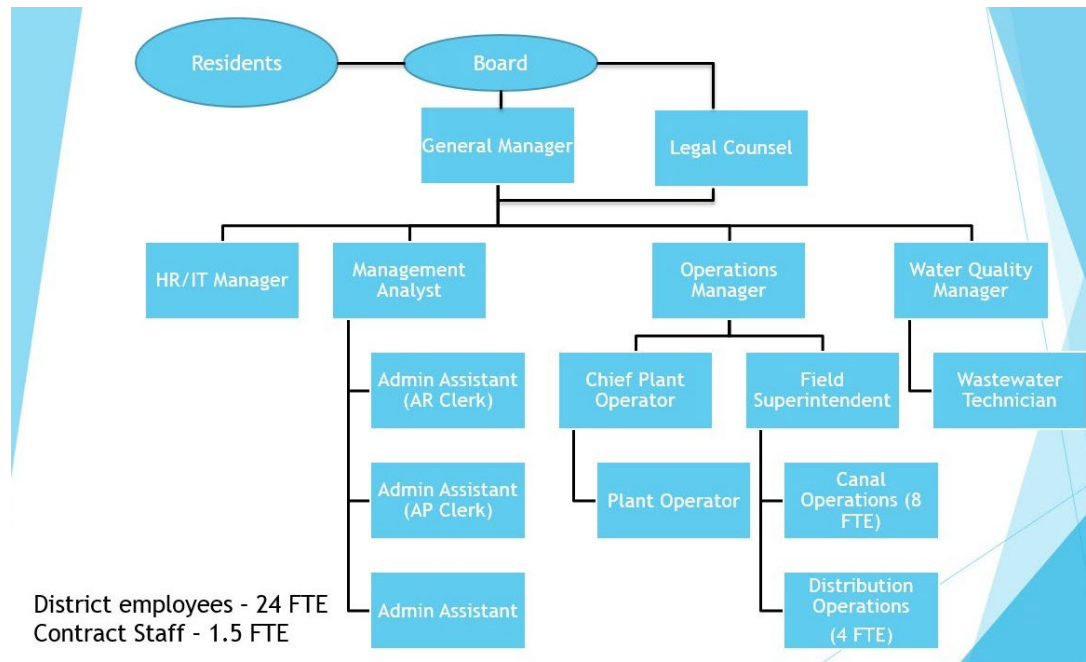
Residents

Board

General Manager

Legal Counsel

HR/IT Manager

Management Analyst

Operations Manager

Water Quality Manager

Admin Assistant (AR Clerk)

Chief Plant Operator

Field Superintendent

Wastewater Technician

Admin Assistant (AP Clerk)

Plant Operator

Canal Operations (8 FTE)

Admin Assistant

Distribution Operations (4 FTE)

District employees - 24 FTE
Contract Staff - 1.5 FTE